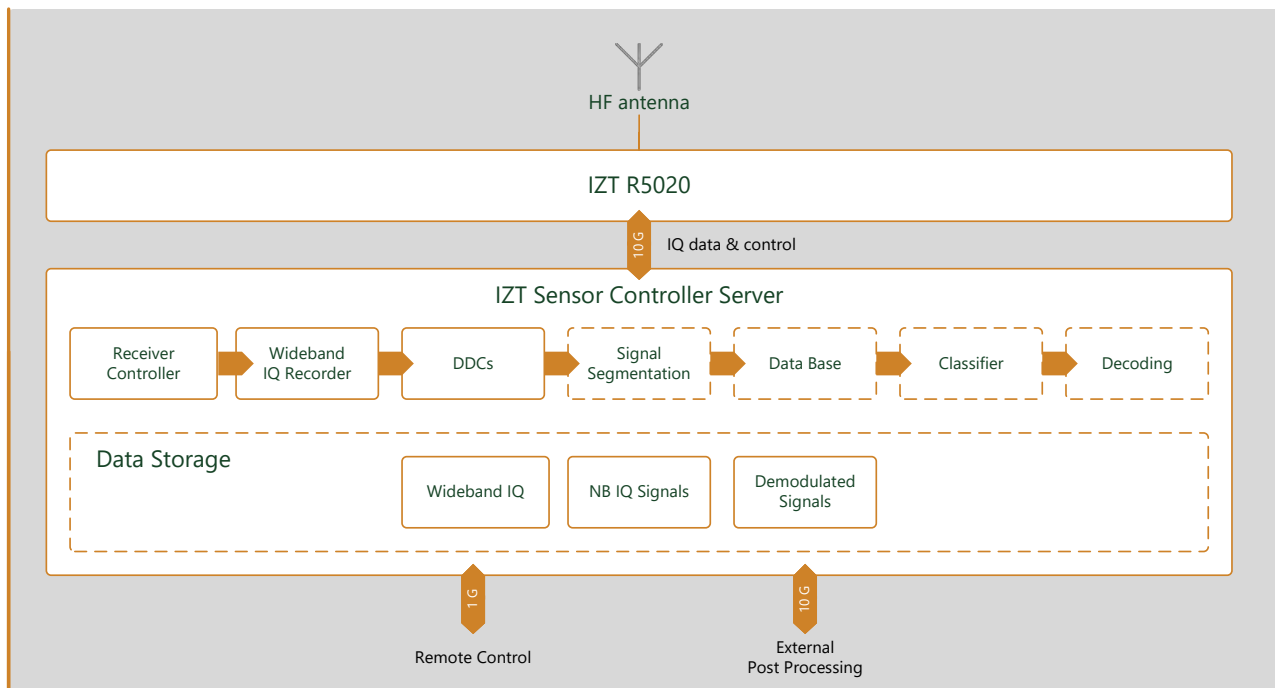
HF antenna

IZT R5020

10 G

IQ data & control

IZT Sensor Controller Server

Receiver Controller

Wideband IQ Recorder

DDCs

Signal Segmentation

Data Base

Classifier

Decoding

Data Storage

Wideband IQ

NB IQ Signals

Demodulated Signals

1 G

Remote Control

10 G

External Post Processing